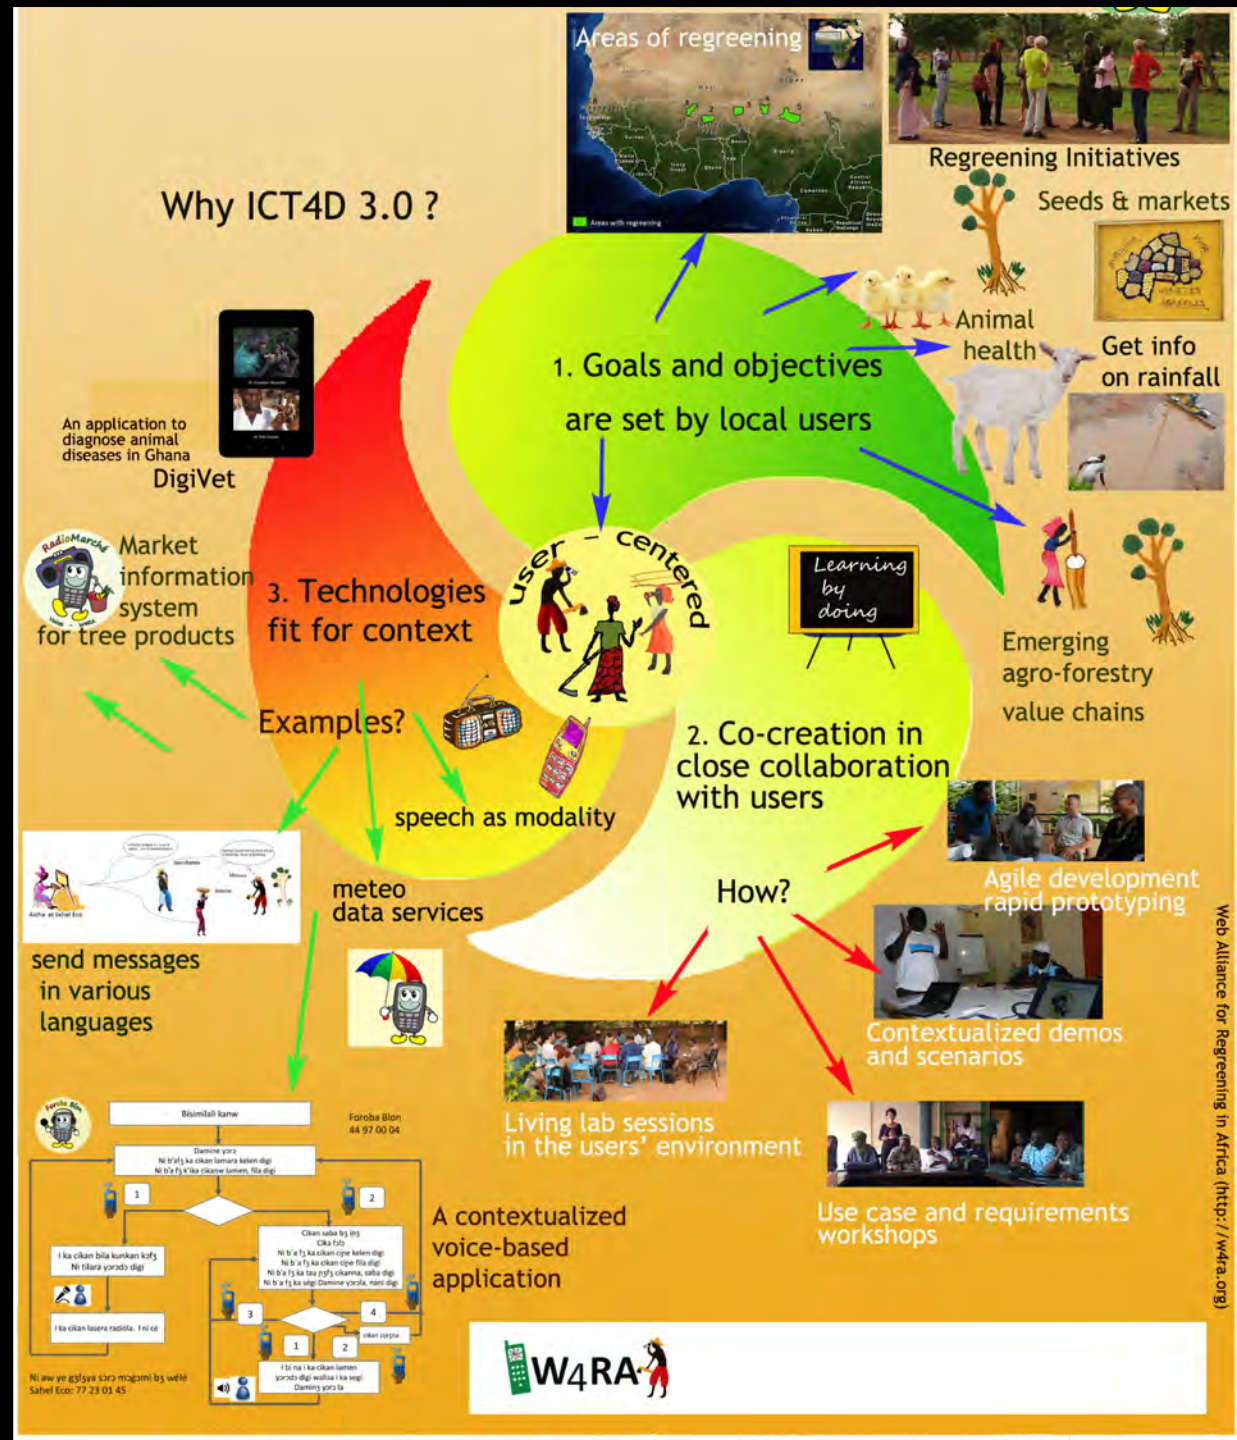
Why ICT4D 3.0 ?

Areas of regreening

Areas with regreening

Regreening Initiatives

Seeds & markets

Animal health

Get info on rainfall

1. Goals and objectives are set by local users

user - centered

Emerging agro-forestry value chains

Learning by doing

2. Co-creation in close collaboration with users

How?

Agile development rapid prototyping

Contextualized demos and scenarios

Living lab sessions in the users' environment

Use case and requirements workshops

3. Technologies fit for context

An application to diagnose animal diseases in Ghana
DigiVet

RadioMarché
Market information system for tree products

Examples?

speech as modality

meteo data services

send messages in various languages

Foroba Blon

Bisimillah kanw

Foroba Blon
44 97 00 04

Damine yɔrɔ
Ni b'afɛ ka cikan lamara kelen digi
Ni b'a fɛ k'ika cikanw lamen, fila digi

1

2

I ka cikan bila kunkan kɔfɛ
Ni tilara yɔrɔdɔ digi

I ka cikan lasera radiola. I ni cɛ

Cikan saba bɛ yen
Cika fɔlɔ
Ni b'a fɛ ka cikan cipe kelen digi
Ni b'a fɛ ka cikan cipe fila digi
Ni b'a fɛ ka taa ɲɔgɔ cikanna, saba digi
Ni b'a fɛ ka segi Damine yɔrɔla, naani digi

3

4

cikan ɔɲɔɲa

1

2

I bi na i ka cikan lamien
yɔrɔdɔ digi wallsa i ka segi
Daminɛ yɔrɔ la

Ni aw ye gɛlɛya sɔrɔ mɔgɔmi bɛ wéle
Sahel Eco: 77 23 01 45

A contextualized voice-based application

W4RA

Web Alliance for Regreening in Africa (http://w4ra.org)